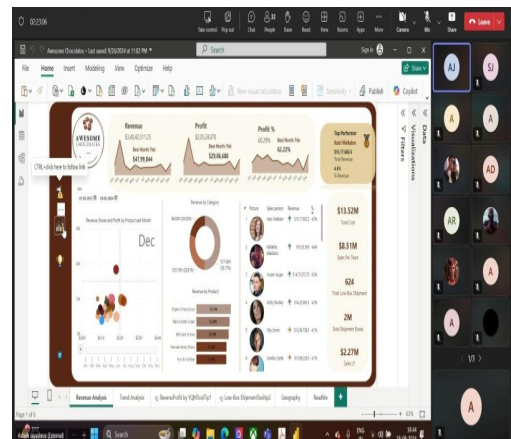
02:23:06

Take control Pop out Chat People Raise React View Rooms Apps More Camera Mic Share Leave

Awesome Chocolates • Last saved: 9/26/2024 at 11:57 PM

Search

Sign in

File Home Insert Modeling View Optimize Help

Share

Publish Copilot

New visual calculation

Sensitivity

AWESOME CHOCOLATES

CTRL + click here to follow link

Revenue
$240,423,515
Best Month: Feb
$47,199,844

Profit
$120,214,078
Best Month: Feb
$29,166,688

Profit %
60.29%
Best Month: Feb
62.22%

Top Performer
Rishi Welfare
$16,111,663.4
Total Revenue
4.1%
% Revenue

Revenue Boxes and Profit by Product and Month

Dec

Revenue by Category

Revenue by Product

Picture Sales person Revenue %

$13.52M
Total Cost

$8.51M
Sales Per Boxes

624
Total Low Box Shipment

2M
Total Shipment Boxes

$2.27M
Sales

Filters

Visualizations

Data

AJ SJ A A AD AR A A

1/3

A

Revenue Analysis Trend Analysis Revenue/Profit by YQM/DoD Top 1 Low Box Shipment/Soothings2 Geography Readible +

Page 1 of 6

63%

Search

ENG IN

AJ